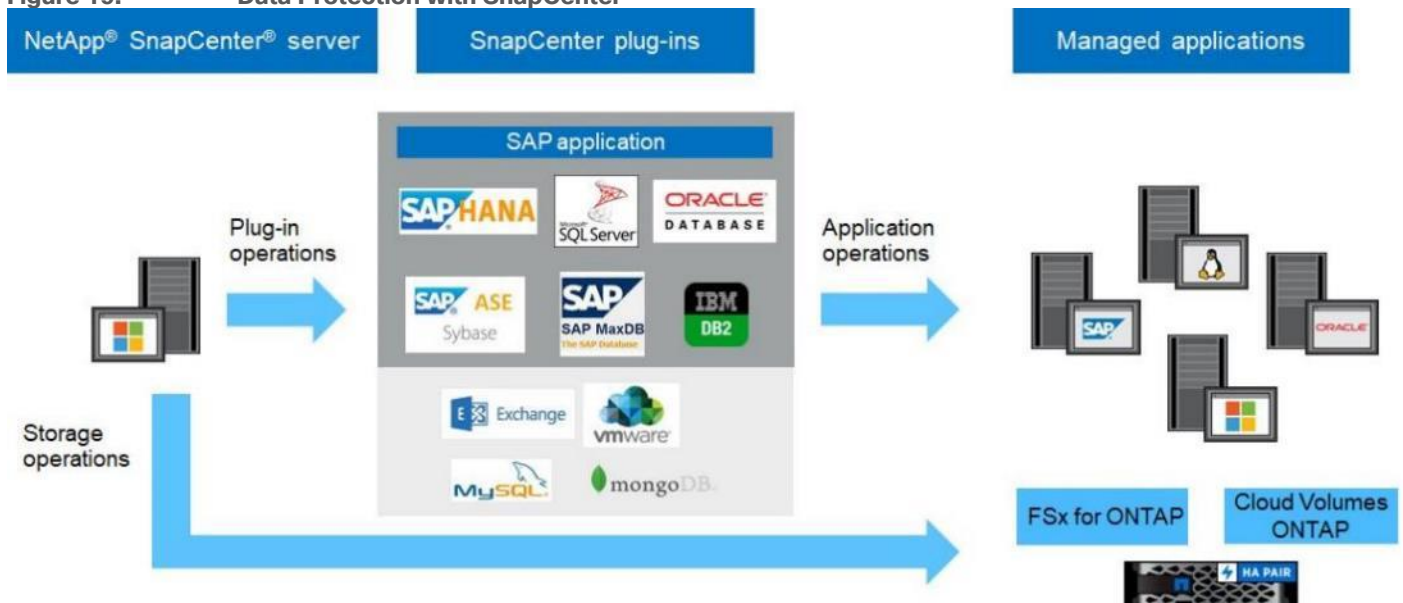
Figure 13. Data Protection with SnapCenter

NetApp® SnapCenter® server

SnapCenter plug-ins

Managed applications

SAP application

SAP HANA

Microsoft SQL Server

ORACLE DATABASE

Plug-in operations

Application operations

SAP ASE Sybase

SAP SAP MaxDB The SAP Database

IBM DB2

Exchange

vmware

MySQL

mongoDB

Storage operations

SAP

ORACLE

FSx for ONTAP

Cloud Volumes ONTAP

HA PAIR